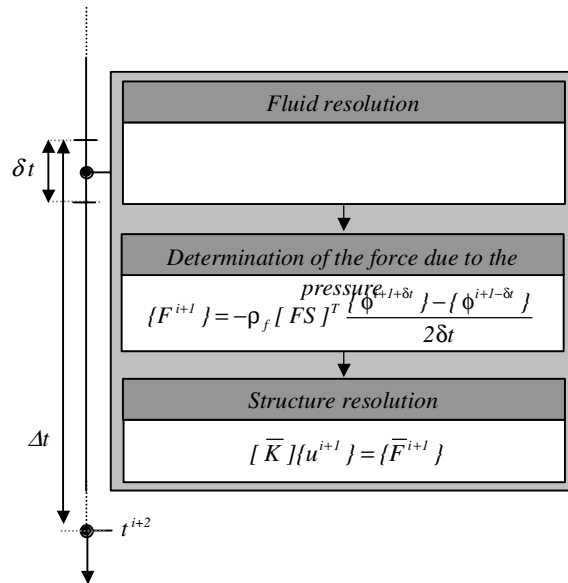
$\delta t$

Fluid resolution

Determination of the force due to the pressure

$\{F^{i+1}\} = -\rho_f [FS]^T \frac{\{\phi^{i+1+\delta t}\} - \{\phi^{i+1-\delta t}\}}{2\delta t}$

Structure resolution

$[\overline{K}]\{u^{i+1}\} = \{\overline{F}^{i+1}\}$

$\Delta t$

$t^{i+2}$